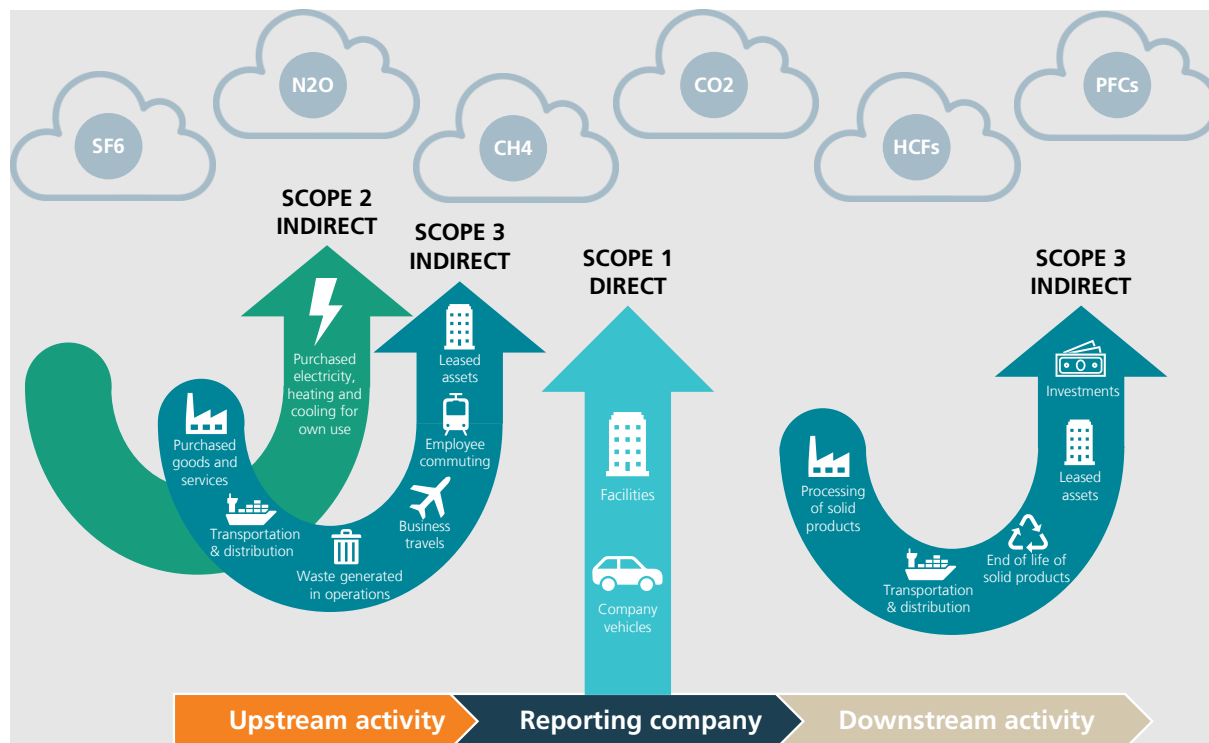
SF6

N2O

CH4

CO2

HCFs

PFCs

SCOPE 2 INDIRECT

Purchased electricity, heating and cooling for own use

SCOPE 3 INDIRECT

Leased assets

Employee commuting

Business travels

Waste generated in operations

Transportation & distribution

Purchased goods and services

SCOPE 1 DIRECT

Facilities

Company vehicles

SCOPE 3 INDIRECT

Investments

Leased assets

End of life of solid products

Transportation & distribution

Processing of solid products

Upstream activity

Reporting company

Downstream activity